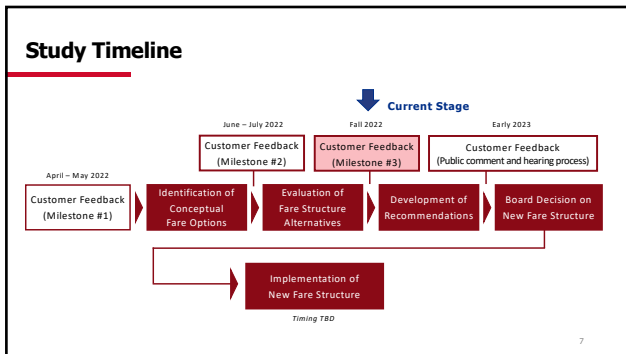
Study Timeline

Current Stage

June – July 2022

Fall 2022

Early 2023

Customer Feedback (Milestone #2)

Customer Feedback (Milestone #3)

Customer Feedback (Public comment and hearing process)

April – May 2022

Customer Feedback (Milestone #1)

Identification of Conceptual Fare Options

Evaluation of Fare Structure Alternatives

Development of Recommendations

Board Decision on New Fare Structure

Implementation of New Fare Structure

Timing TBD

7